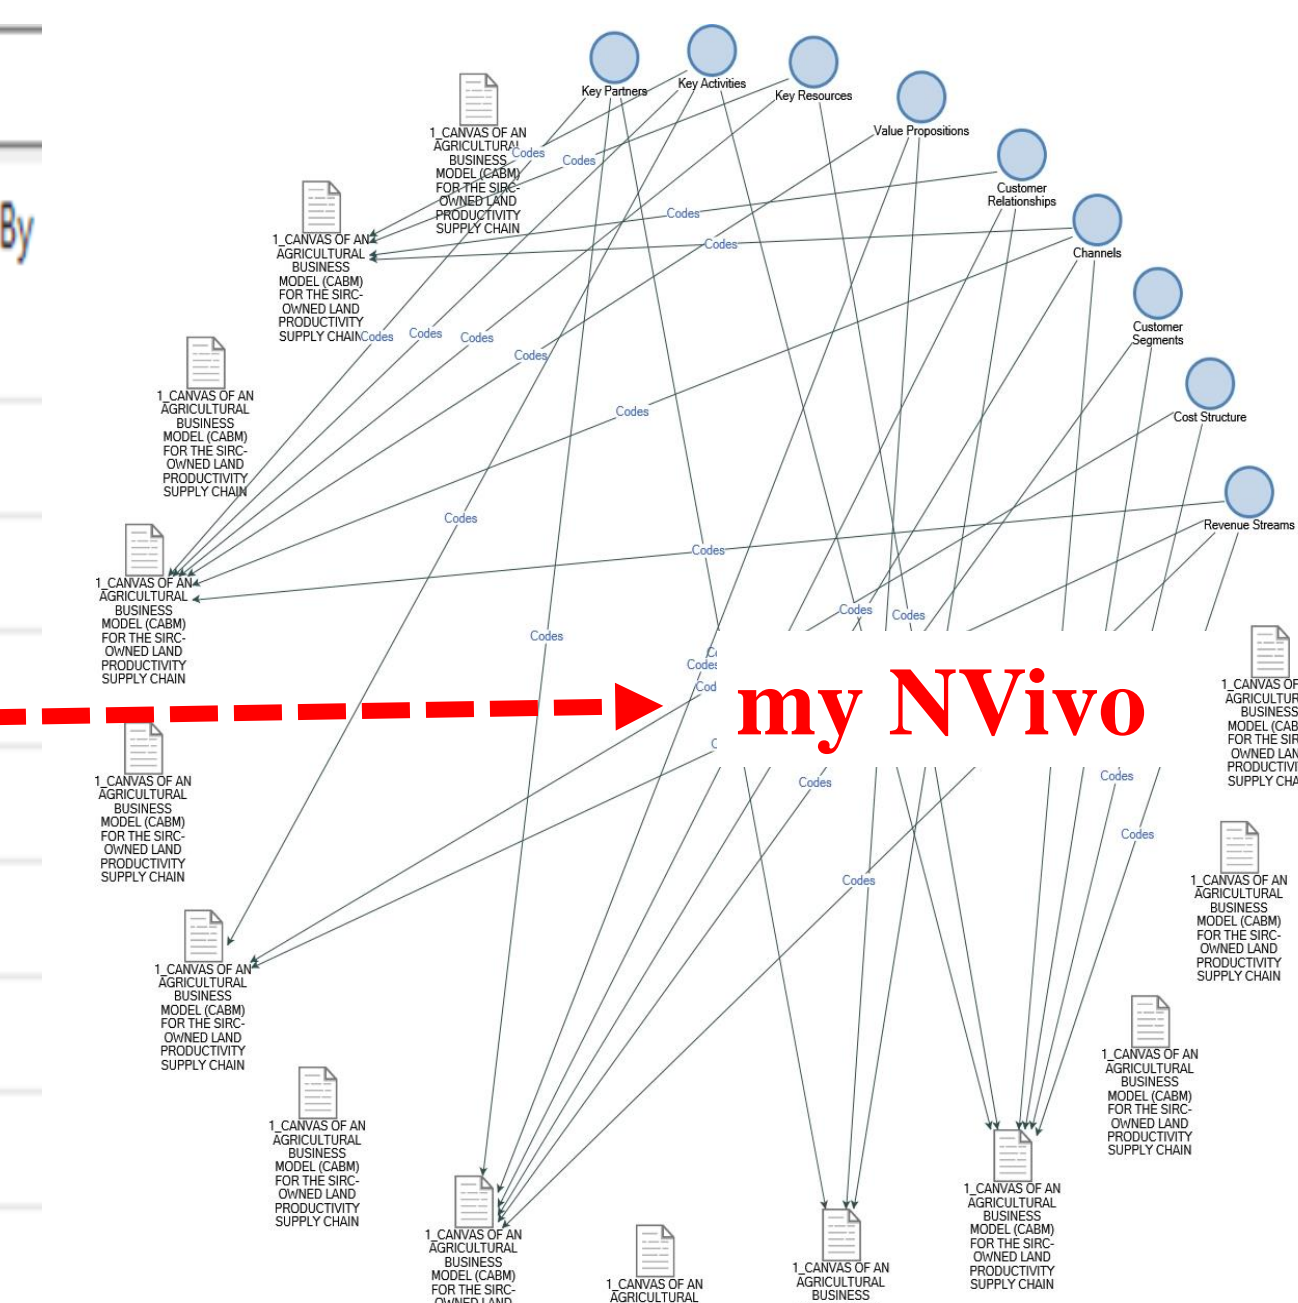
By

Key Partners
Key Activities
Key Resources
Value Propositions
Customer Relationships
Channels
Customer Segments
Cost Structure
Revenue Streams

1_CANVAS OF AN AGRICULTURAL BUSINESS MODEL (CABM) FOR THE SIRC-OWNED LAND PRODUCTIVITY SUPPLY CHAIN

Codes
Codes
Codes
Codes

1_CANVAS OF AN AGRICULTURAL BUSINESS MODEL (CABM) FOR THE SIRC-OWNED LAND PRODUCTIVITY SUPPLY CHAIN

Codes
Codes
Codes
Codes

1_CANVAS OF AN AGRICULTURAL BUSINESS MODEL (CABM) FOR THE SIRC-OWNED LAND PRODUCTIVITY SUPPLY CHAIN

Codes
Codes

1_CANVAS OF AN AGRICULTURAL BUSINESS MODEL (CABM) FOR THE SIRC-OWNED LAND PRODUCTIVITY SUPPLY CHAIN

Codes
Codes
Codes
Codes
Codes
Codes
Cod

my NVivo

1_CANVAS OF AN AGRICULTUR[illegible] BUSINESS MODEL (CAB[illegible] FOR THE SIR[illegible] OWNED LAN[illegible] PRODUCTIVI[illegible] SUPPLY CHA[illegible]

1_CANVAS OF AN AGRICULTURAL BUSINESS MODEL (CABM) FOR THE SIRC-OWNED LAND PRODUCTIVITY SUPPLY CHAIN

Codes
Codes
Codes
Codes

1_CANVAS OF AN AGRICULTURAL BUSINESS MODEL (CABM) FOR THE SIRC-OWNED LAND PRODUCTIVITY SUPPLY CHAIN

1_CANVAS OF AN AGRICULTURAL BUSINESS MODEL (CABM) FOR THE SIRC-OWNED LAND PRODUCTIVITY SUPPLY CHAIN

1_CANVAS OF AN AGRICULTURAL BUSINESS MODEL (CABM) FOR THE SIRC-OWNED LAND PRODUCTIVITY SUPPLY CHAIN

1_CANVAS OF AN AGRICULTURAL BUSINESS MODEL (CABM) FOR THE SIRC-OWNED LAND PRODUCTIVITY SUPPLY CHAIN

1_CANVAS OF AN AGRICULTURAL BUSINESS MODEL (CABM) FOR THE SIRC-OWNED LAND PRODUCTIVITY SUPPLY CHAIN

1_CANVAS OF AN AGRICULTURAL BUSINESS MODEL (CABM) FOR THE SIRC-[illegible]

1_CANVAS OF AN AGRICULTURAL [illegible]

1_CANVAS OF AN AGRICULTURAL BUSINESS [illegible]

1_CANVAS OF AN AGRICULTURAL BUSINESS MODEL (CABM) FOR THE SIRC-OWNED LAND PRODUCTIVITY SUPPLY CHAIN